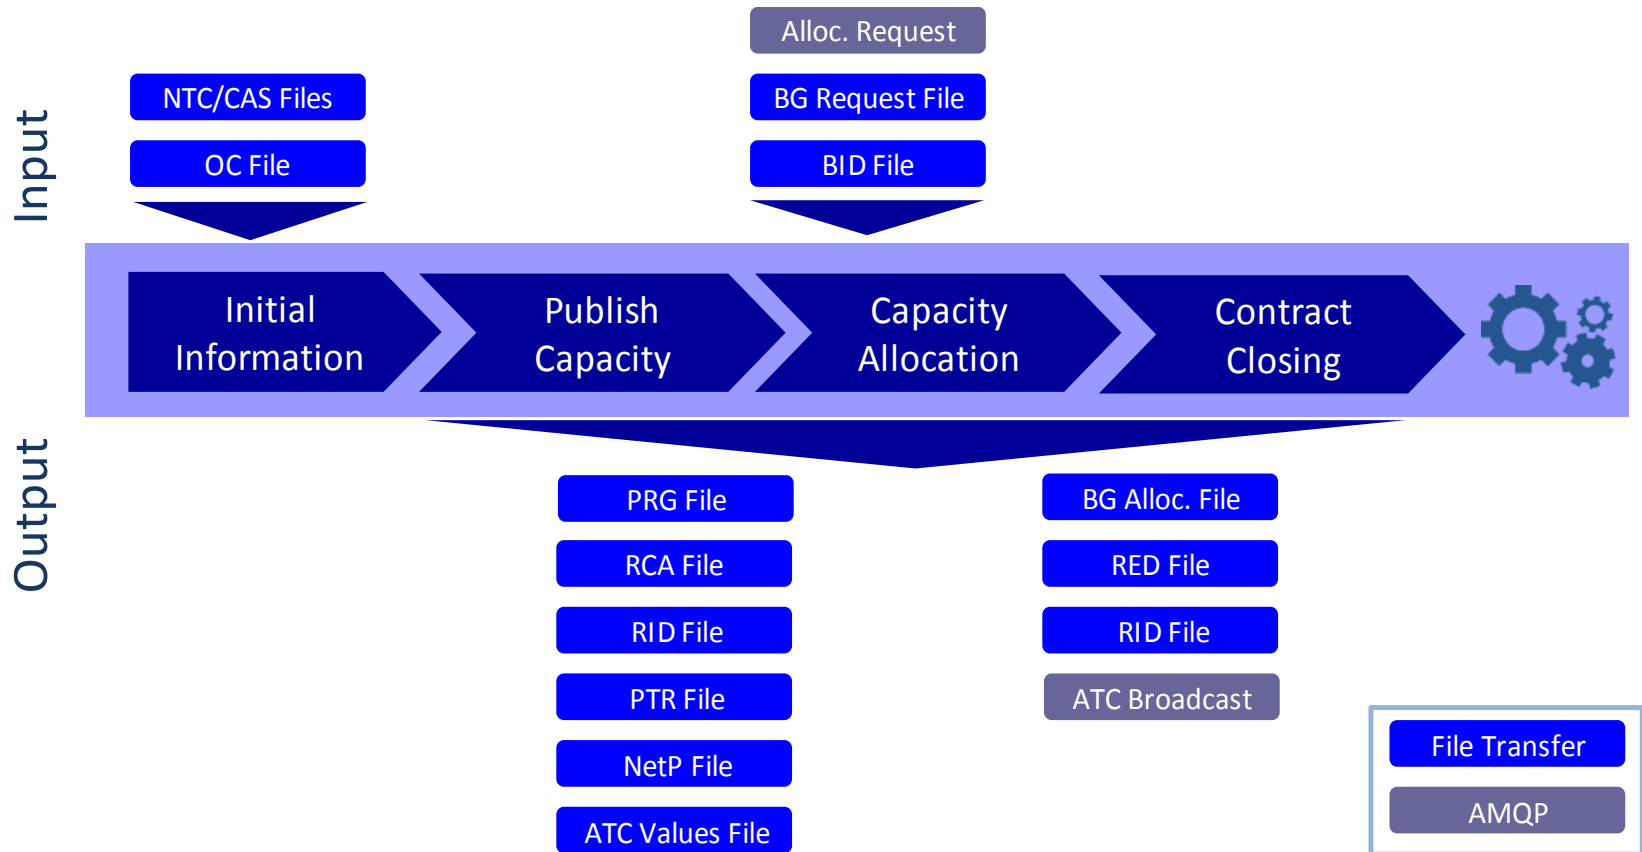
Input

NTC/CAS Files
OC File

Alloc. Request
BG Request File
BID File

Initial Information

Publish Capacity

Capacity Allocation

Contract Closing

Output

PRG File
RCA File
RID File
PTR File
NetP File
ATC Values File

BG Alloc. File
RED File
RID File
ATC Broadcast

File Transfer
AMQP